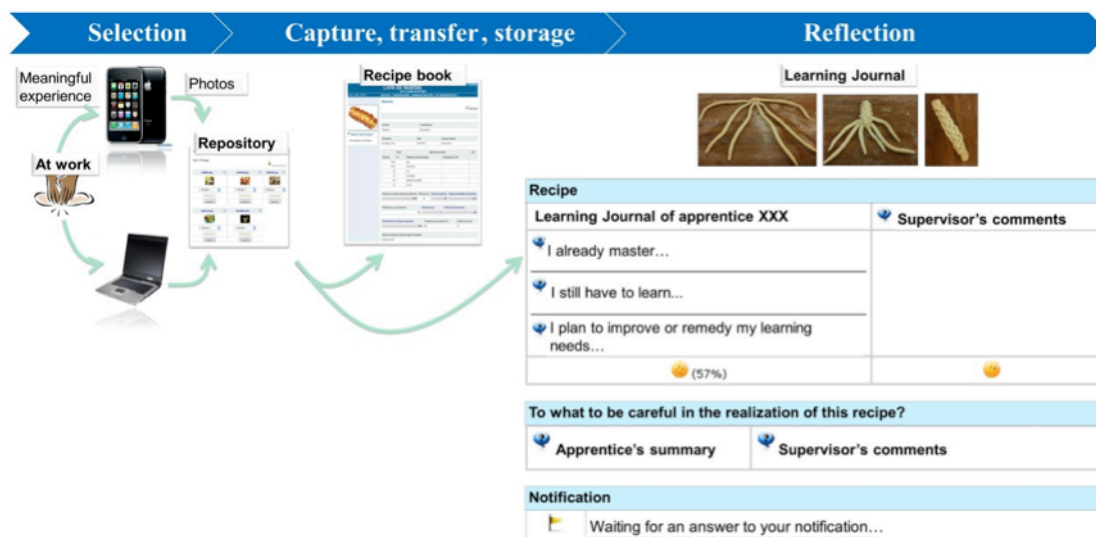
Selection

Capture, transfer, storage

Reflection

Meaningful experience

Photos

At work

Repository

Recipe book

Learning Journal

Recipe

| Learning Journal of apprentice XXX | Supervisor's comments |
|---|---|
| I already master… | |
| I still have to learn... | |
| I plan to improve or remedy my learning needs… | |
| (57%) | |

To what to be careful in the realization of this recipe?

| Apprentice's summary | Supervisor's comments |
|---|---|

Notification

Waiting for an answer to your notification…